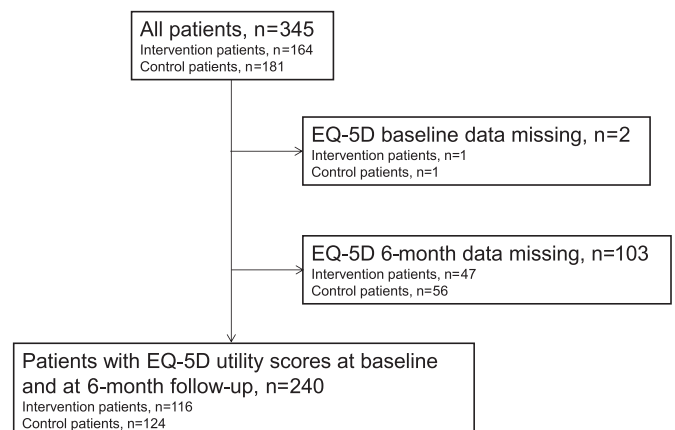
All patients, n=345
Intervention patients, n=164
Control patients, n=181

EQ-5D baseline data missing, n=2
Intervention patients, n=1
Control patients, n=1

EQ-5D 6-month data missing, n=103
Intervention patients, n=47
Control patients, n=56

Patients with EQ-5D utility scores at baseline and at 6-month follow-up, n=240
Intervention patients, n=116
Control patients, n=124